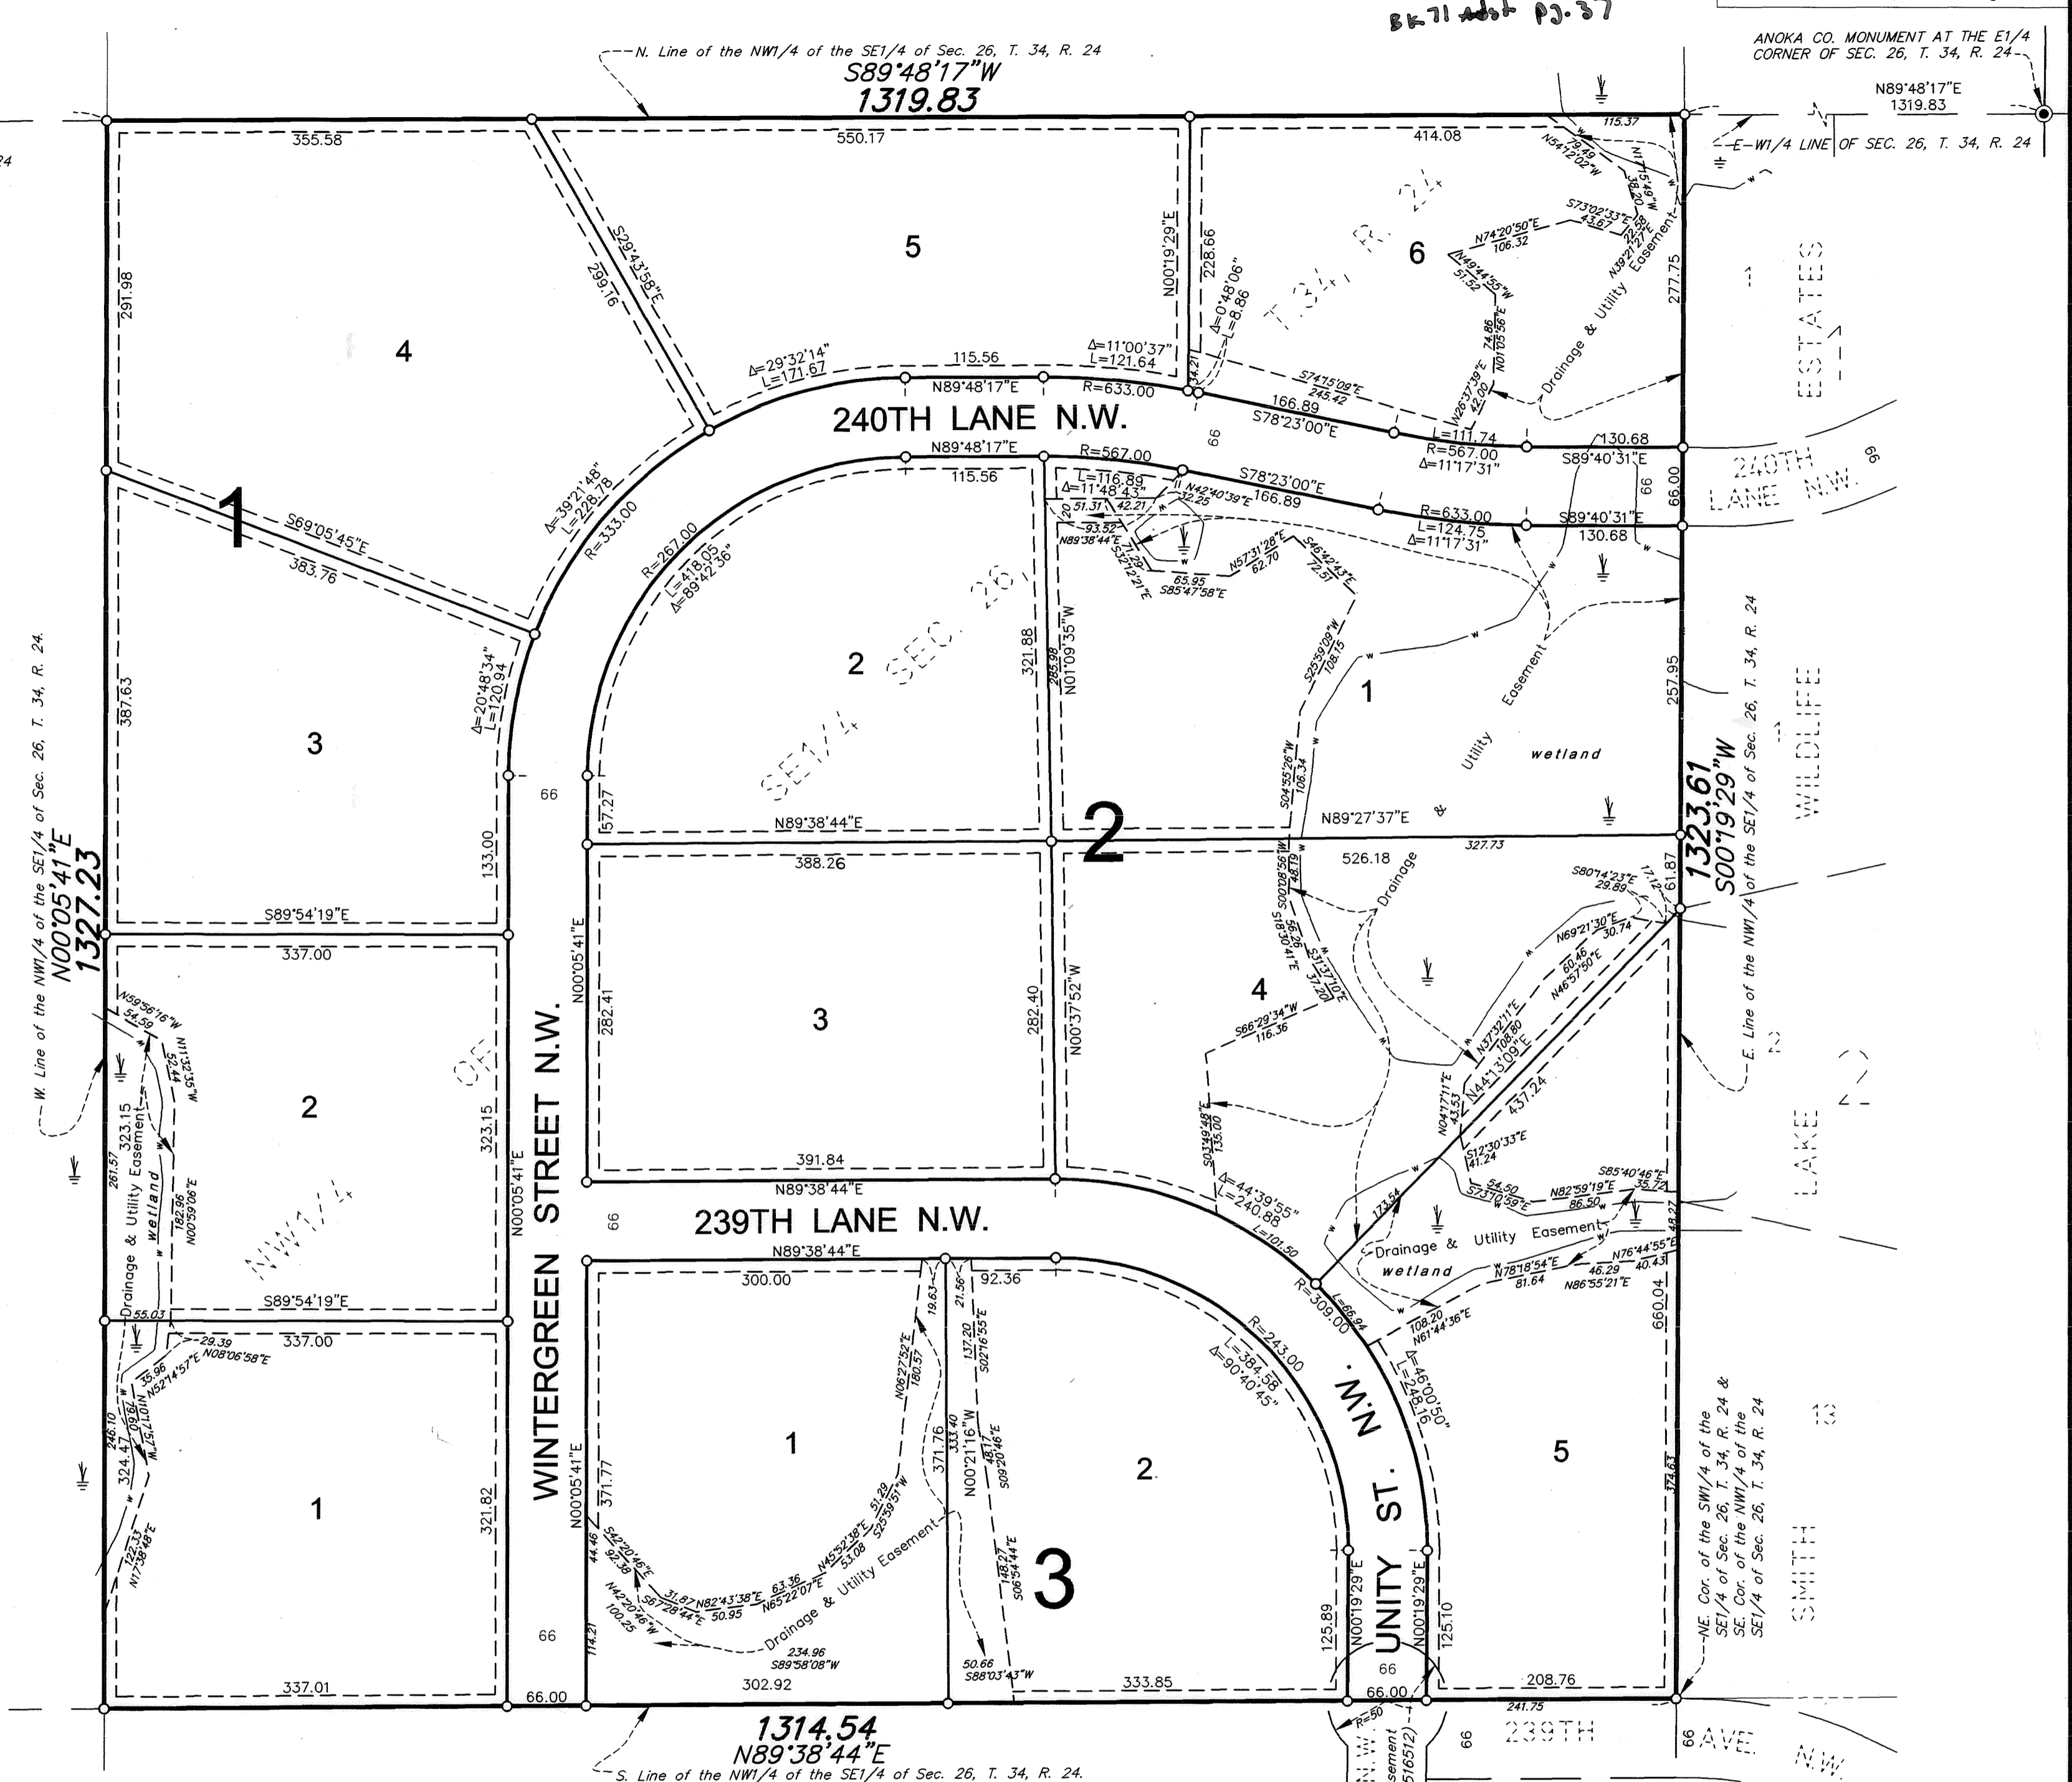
BK 71 Add PG. 37

ANOKA CO. MONUMENT AT THE E1/4 CORNER OF SEC. 26, T. 34, R. 24

N. Line of the NW1/4 of the SE1/4 of Sec. 26, T. 34, R. 24
S89°48'17"W
1319.83

N89°48'17"E
1319.83

E-W1/4 LINE OF SEC. 26, T. 34, R. 24

355.58
550.17
414.08
115.37
291.98
299.16
S29°43'58"E
N00°19'29"E
228.66
277.75
4
5
6
T. 34, R. 24
N74°20'50"E 106.32
S73°02'33"E 43.67
N49°44'55"W 51.52
N39°21'27"E
74.86 N01°05'56"E
N26°37'39"E 42.00
Drainage & Utility Easement
Δ=0°48'06" L=8.86
Δ=11°00'37" L=121.64
R=633.00
Δ=29°32'14" L=171.67
115.56
N89°48'17"E
34.21
S74°15'09"E 245.42
166.89
S78°23'00"E
L=111.74
R=567.00
Δ=11°17'31"
130.68
S89°40'31"E
240TH LANE N.W.
66
66.00
66

ESTATES
240TH LANE N.W.

N89°48'17"E
R=567.00
115.56
L=116.89
Δ=11°48'43"
N42°40'39"E 32.25
51.31 42.21
S78°23'00"E
166.89
R=633.00
L=124.75
Δ=11°17'31"
S89°40'31"E
130.68
93.52
N89°38'44"E
S52°12'21"E
71.29
65.95
S85°47'58"E
N57°31'28"E 62.70
S46°42'43"E 72.51

1
S69°05'45"E
383.76
Δ=39°21'48" L=228.78
R=333.00
R=267.00
L=418.05
Δ=89°42'36"
2
SE1/4 SEC. 26
321.88
285.98
N01°09'35"W
S25°59'09"W 108.15
1
Easement
Utility
&
wetland
257.95
W. Line of the NW1/4 of the SE1/4 of Sec. 26, T. 34, R. 24
387.63
3
Δ=20°48'34" L=120.94
133.00
66
57.27
N89°38'44"E
S04°55'26"W 106.34
N89°27'37"E
2
1323.61
S00°19'29"W
E. Line of the NW1/4 of Sec. 26, T. 34, R. 24
WILDLIFE
N00°05'41"E
1327.23
S89°54'19"E
337.00
388.26
526.18
327.73
S00°08'56"W 48.19
S18°30'41"E 59.26
Drainage
S80°14'23"E 29.89
17.12
61.87
N69°21'30"E 30.74
60.46
N46°57'50"E
N00°05'41"E
282.41
3
282.40
N00°37'52"W
4
S13°17'10"E 37.20
S66°29'34"W 116.36
N37°32'11"E 108.80
N44°13'09"E
437.24
N04°17'11"E 43.53
S03°49'48"E 135.00
N59°56'16"W 54.59
N11°32'35"W 52.44
2
323.15
323.15
261.57
Drainage & Utility Easement
wetland
182.86
N00°59'06"E
NW1/4
OF
N00°05'41"E
WINTERGREEN STREET N.W.
391.84
N89°38'44"E
Δ=44°39'55" L=240.88
L=101.50
S12°30'33"E 41.24
54.50
S73°10'59"E
N82°59'19"E 86.50
S85°40'46"E 35.72
48.27
173.54
Drainage & Utility Easement
wetland
N78°18'54"E 81.64
N76°44'55"E 40.43
46.29
N86°55'21"E
LAKE
66
239TH LANE N.W.
N89°38'44"E
300.00
92.36
R=309.00
L=66.94
108.20
N61°44'36"E
660.04
S89°54'19"E
55.03
337.00
29.39
N08°06'58"E
35.96
N52°14'57"E
246.10
324.47
N07°51'19"W 19.60
122.33
N17°38'48"E
1
321.82
N00°05'41"E
371.77
44.46
1
N08°27'52"E 180.57
19.63
21.56
137.20 S02°16'55"E
371.76
333.40
N00°21'16"W
48.17 S09°20'46"E
R=243.00
L=384.58
Δ=90°40'45"
2
Δ=46°00'50" L=248.16
5
374.63
NE. Cor. of the SW1/4 of the SE1/4 of Sec. 26, T. 34, R. 24 & SE. Cor. of the NW1/4 of the SE1/4 of Sec. 26, T. 34, R. 24
SMITH
S42°20'46"E 92.38
31.87 N82°43'38"E 50.95
S67°28'44"E
63.36 N65°22'07"E
N45°52'38"E 53.08
51.28 S25°59'51"W
N42°20'46"W 100.25
Drainage & Utility Easement
234.96 S89°58'08"W
148.27 S06°54'44"E
3
50.66 S88°03'43"W
125.89
N00°19'29"E
UNITY ST. N.W.
N00°19'29"E
125.10
66
114.21
66
337.01
66.00
302.92
333.85
66.00
208.76
241.75
1314.54
N89°38'44"E
S. Line of the NW1/4 of the SE1/4 of Sec. 26, T. 34, R. 24.
R=50
N.W.
sement
516512)
66
239TH
66 AVE.
N.W.